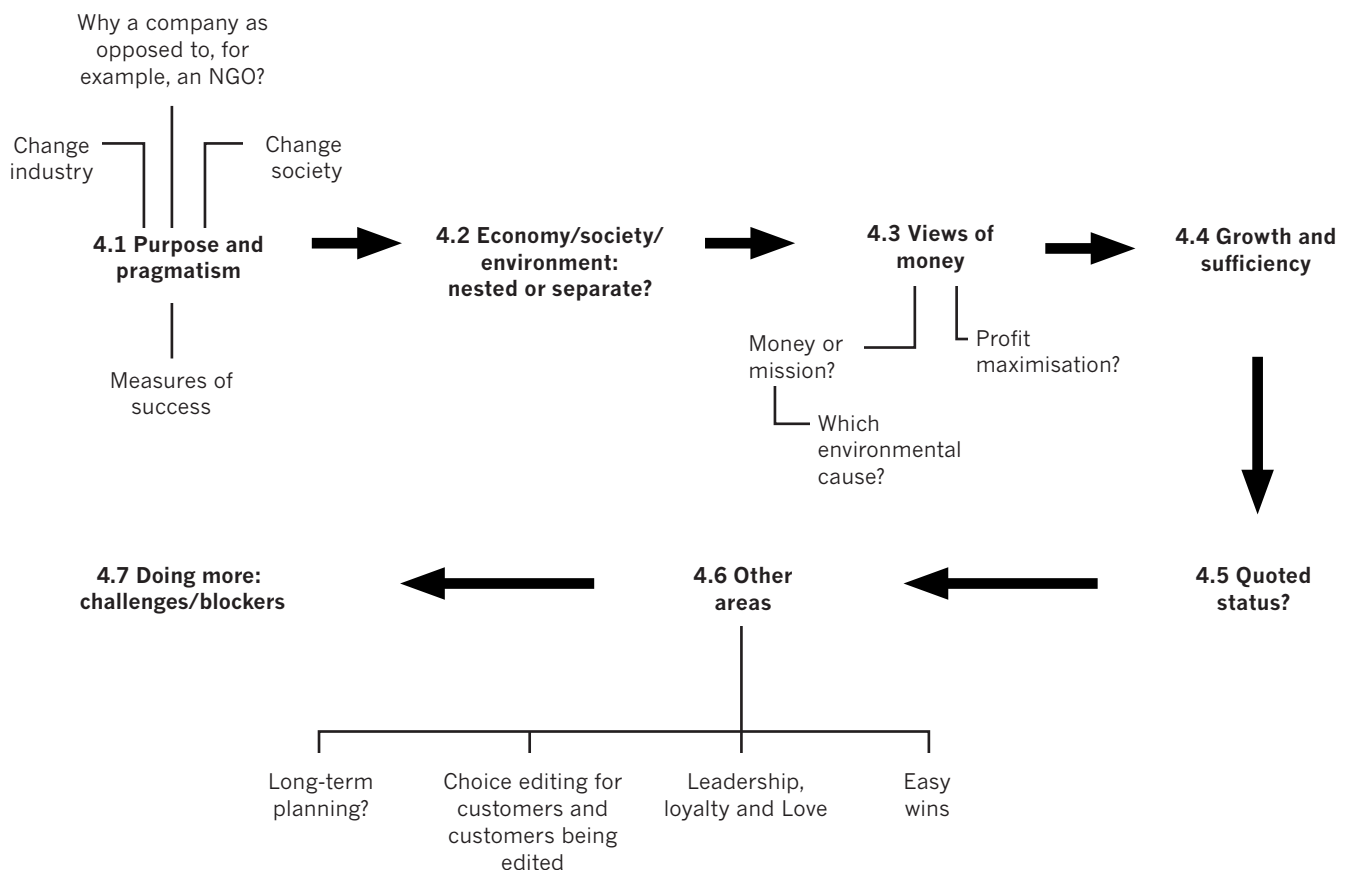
Why a company as opposed to, for example, an NGO?

Change industry

Change society

4.1 Purpose and pragmatism

Measures of success

4.2 Economy/society/ environment: nested or separate?

4.3 Views of money

Money or mission?

Profit maximisation?

Which environmental cause?

4.4 Growth and sufficiency

4.5 Quoted status?

4.6 Other areas

4.7 Doing more: challenges/blockers

Long-term planning?

Choice editing for customers and customers being edited

Leadership, loyalty and Love

Easy wins